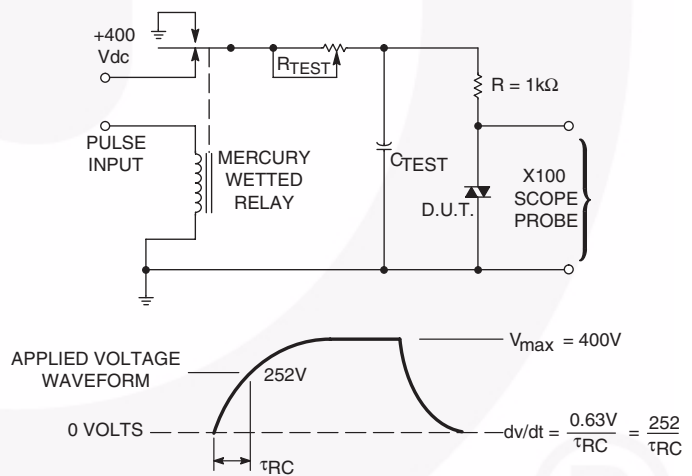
+400 Vdc

PULSE INPUT

MERCURY WETTED RELAY

$R_{TEST}$

$C_{TEST}$

$R = 1k\Omega$

D.U.T.

X100 SCOPE PROBE

APPLIED VOLTAGE WAVEFORM

252V

$V_{max} = 400V$

0 VOLTS

$dv/dt = \frac{0.63V}{\tau_{RC}} = \frac{252}{\tau_{RC}}$

$\tau_{RC}$